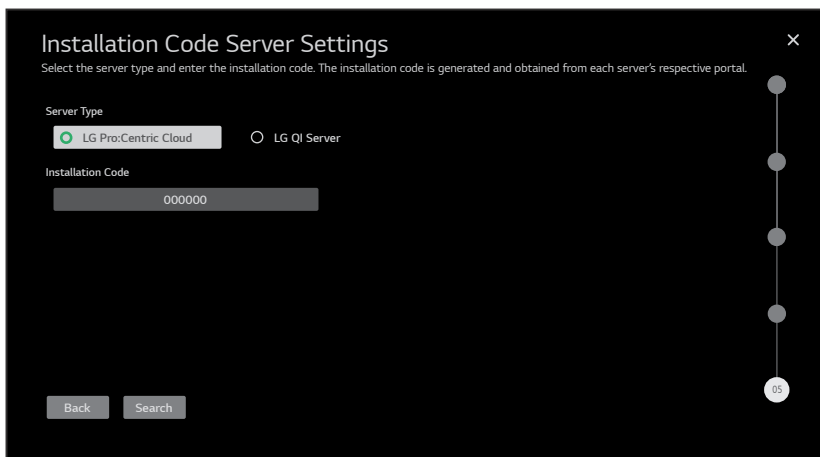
Installation Code Server Settings

Select the server type and enter the installation code. The installation code is generated and obtained from each server's respective portal.

×

Server Type

LG Pro:Centric Cloud

LG QI Server

Installation Code

000000

05

Back

Search